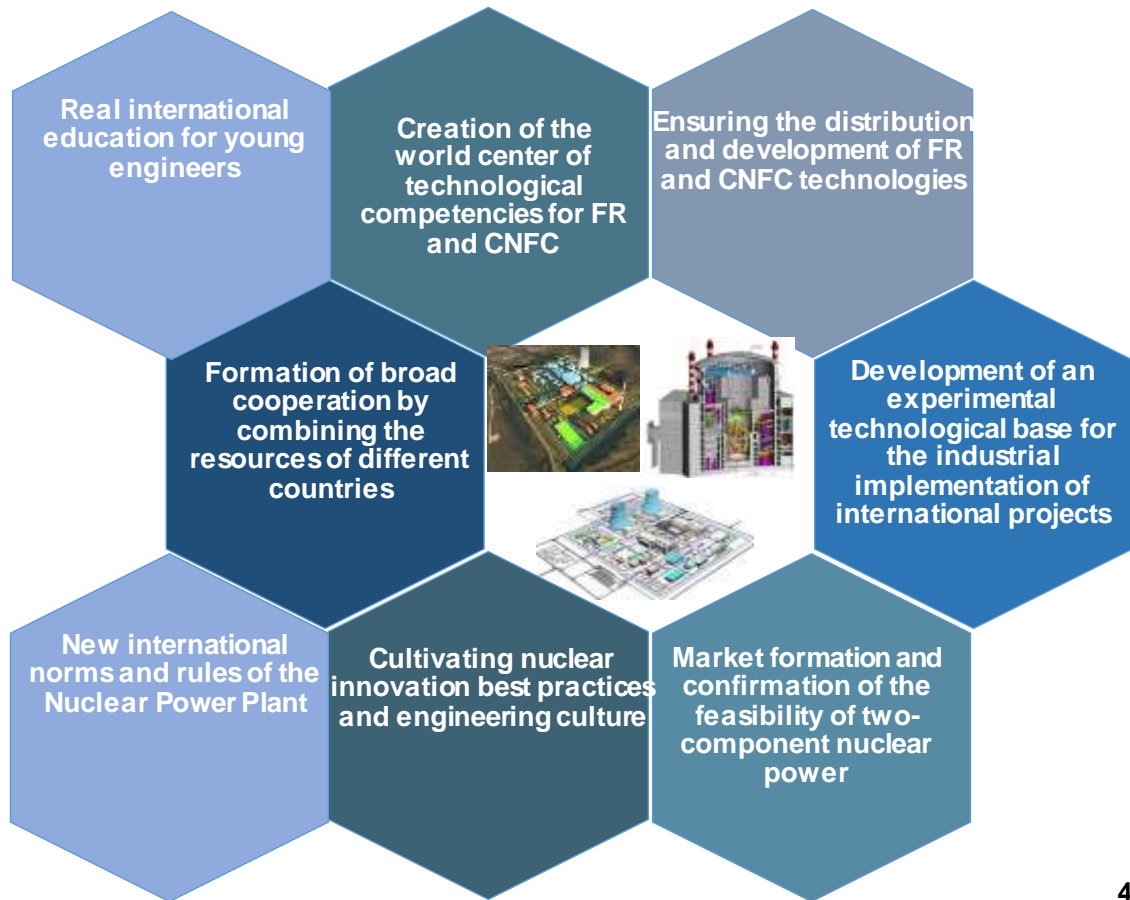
Real international education for young engineers

Creation of the world center of technological competencies for FR and CNFC

Ensuring the distribution and development of FR and CNFC technologies

Formation of broad cooperation by combining the resources of different countries

Development of an experimental technological base for the industrial implementation of international projects

New international norms and rules of the Nuclear Power Plant

Cultivating nuclear innovation best practices and engineering culture

Market formation and confirmation of the feasibility of two-component nuclear power

4